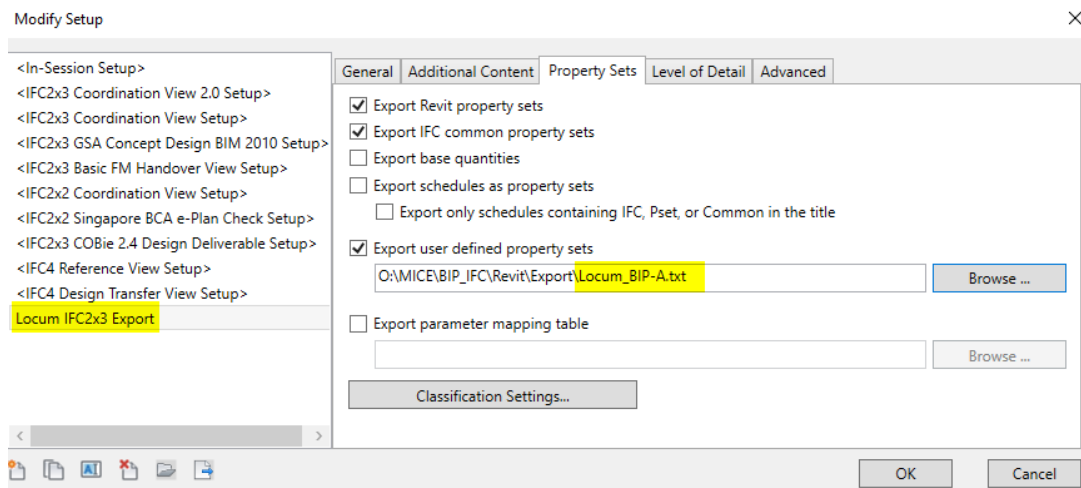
Modify Setup

<In-Session Setup>
<IFC2x3 Coordination View 2.0 Setup>
<IFC2x3 Coordination View Setup>
<IFC2x3 GSA Concept Design BIM 2010 Setup>
<IFC2x3 Basic FM Handover View Setup>
<IFC2x2 Coordination View Setup>
<IFC2x2 Singapore BCA e-Plan Check Setup>
<IFC2x3 COBie 2.4 Design Deliverable Setup>
<IFC4 Reference View Setup>
<IFC4 Design Transfer View Setup>
Locum IFC2x3 Export

General | Additional Content | Property Sets | Level of Detail | Advanced

Export Revit property sets
Export IFC common property sets
Export base quantities
Export schedules as property sets
Export only schedules containing IFC, Pset, or Common in the title
Export user defined property sets
O:\MICE\BIP_IFC\Revit\Export\Locum_BIP-A.txt
Browse ...
Export parameter mapping table
Browse ...
Classification Settings...

OK
Cancel